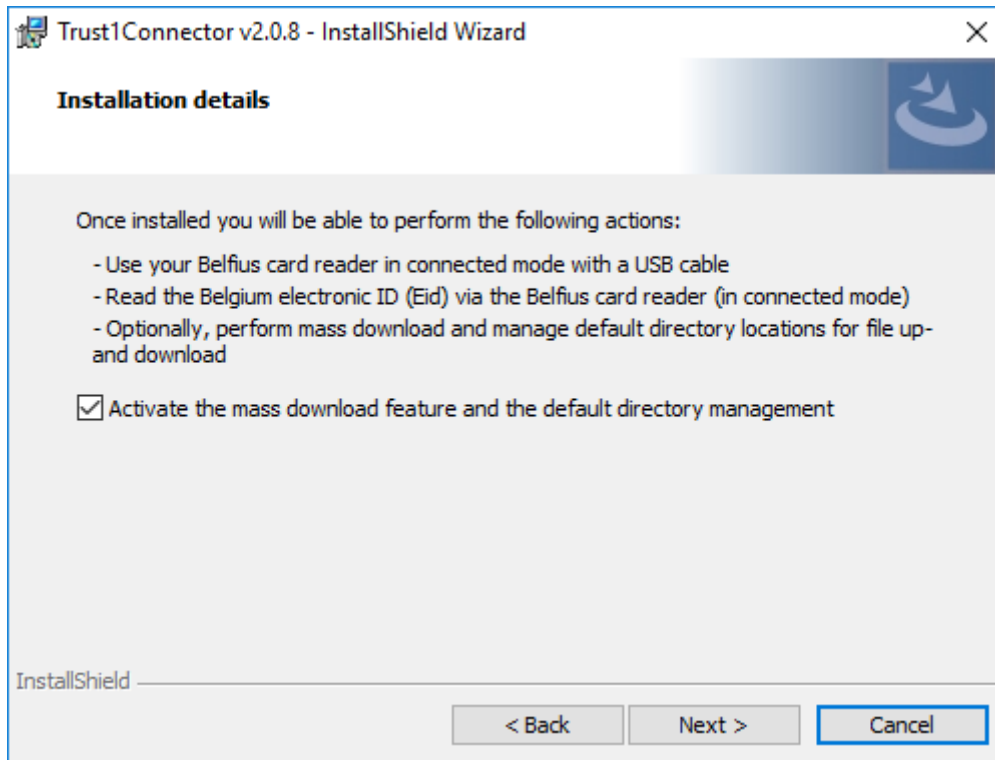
Trust1Connector v2.0.8 - InstallShield Wizard

Installation details

Once installed you will be able to perform the following actions:

- Use your Belfius card reader in connected mode with a USB cable
- Read the Belgium electronic ID (Eid) via the Belfius card reader (in connected mode)
- Optionally, perform mass download and manage default directory locations for file up- and download

☑ Activate the mass download feature and the default directory management

InstallShield

< Back
Next >
Cancel